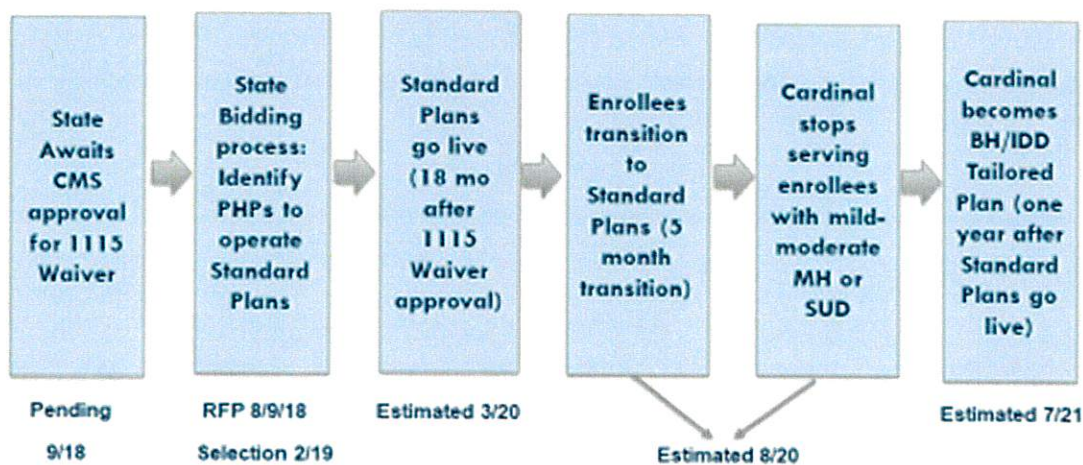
State Awaits CMS approval for 1115 Waiver

State Bidding process: Identify PHPs to operate Standard Plans

Standard Plans go live (18 mo after 1115 Waiver approval)

Enrollees transition to Standard Plans (5 month transition)

Cardinal stops serving enrollees with mild-moderate MH or SUD

Cardinal becomes BH/IDD Tailored Plan (one year after Standard Plans go live)

Pending 9/18

RFP 8/9/18
Selection 2/19

Estimated 3/20

Estimated 8/20

Estimated 7/21